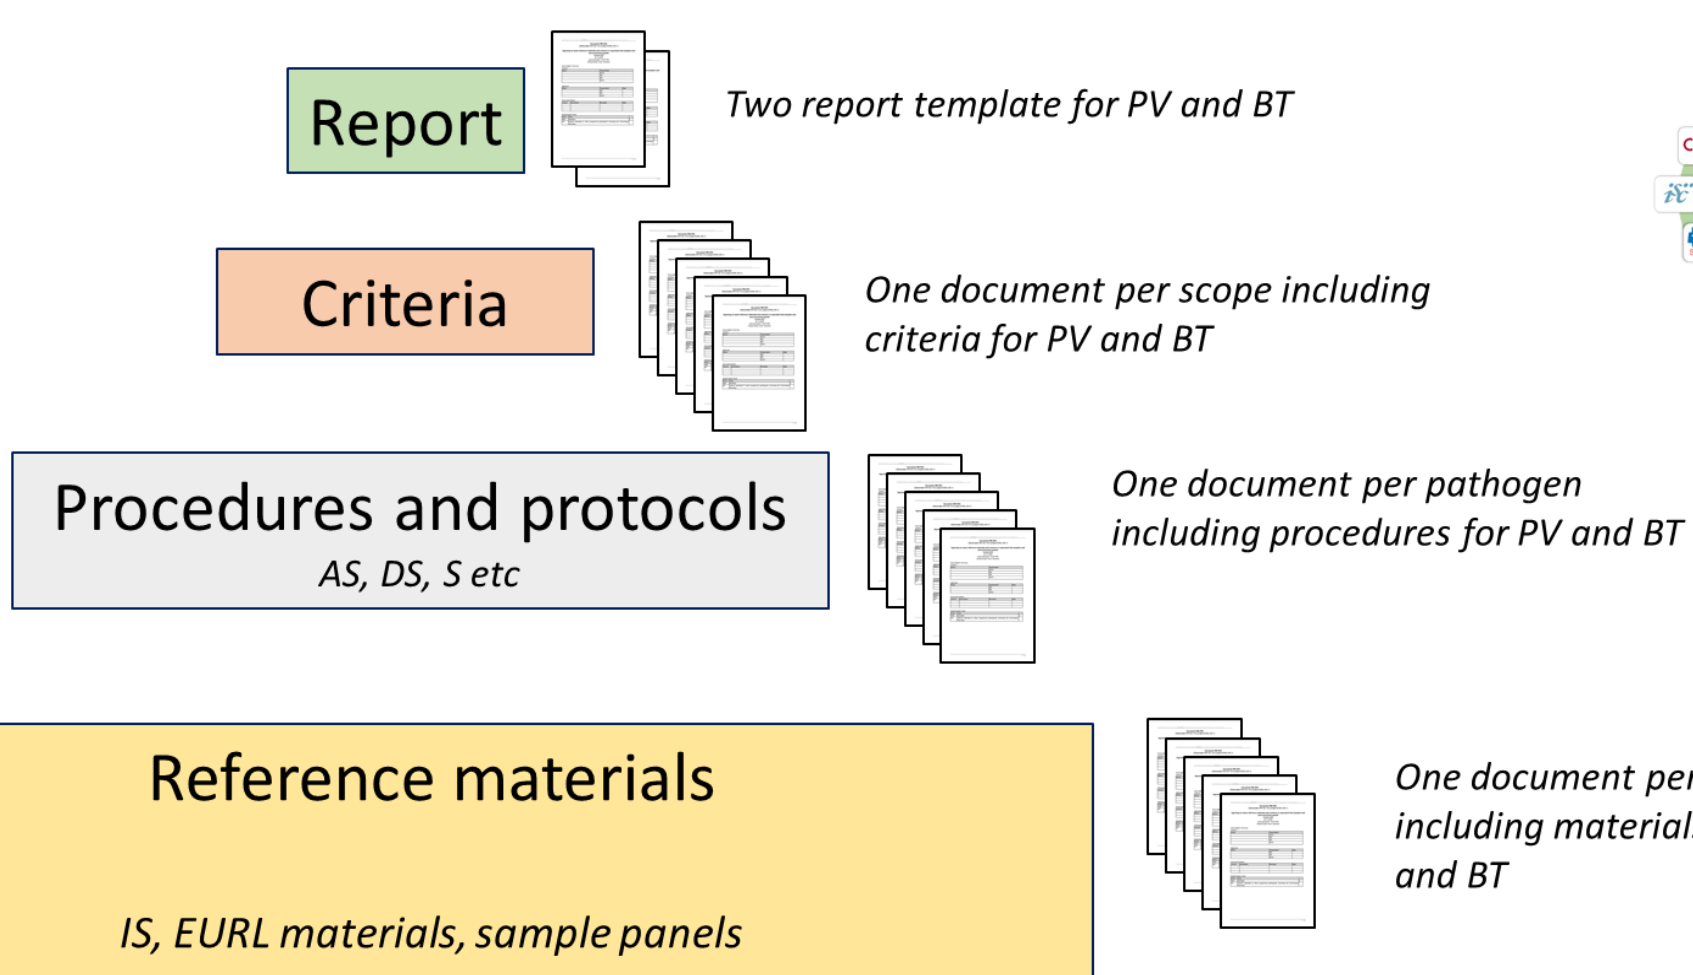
Report

Two report template for PV and BT

Criteria

One document per scope including criteria for PV and BT

Procedures and protocols

AS, DS, S etc

One document per pathogen including procedures for PV and BT

Reference materials

IS, EURL materials, sample panels

One document pe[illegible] including material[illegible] and BT